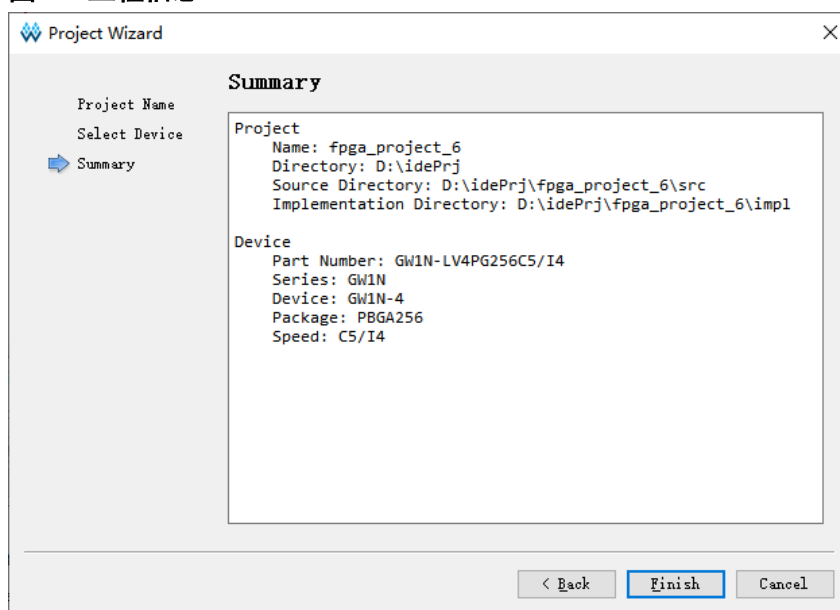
Project Wizard

Summary

Project Name
Select Device
Summary

Project
Name: fpga_project_6
Directory: D:\idePrj
Source Directory: D:\idePrj\fpga_project_6\src
Implementation Directory: D:\idePrj\fpga_project_6\impl

Device
Part Number: GW1N-LV4PG256C5/I4
Series: GW1N
Device: GW1N-4
Package: PBGA256
Speed: C5/I4

< Back
Finish
Cancel